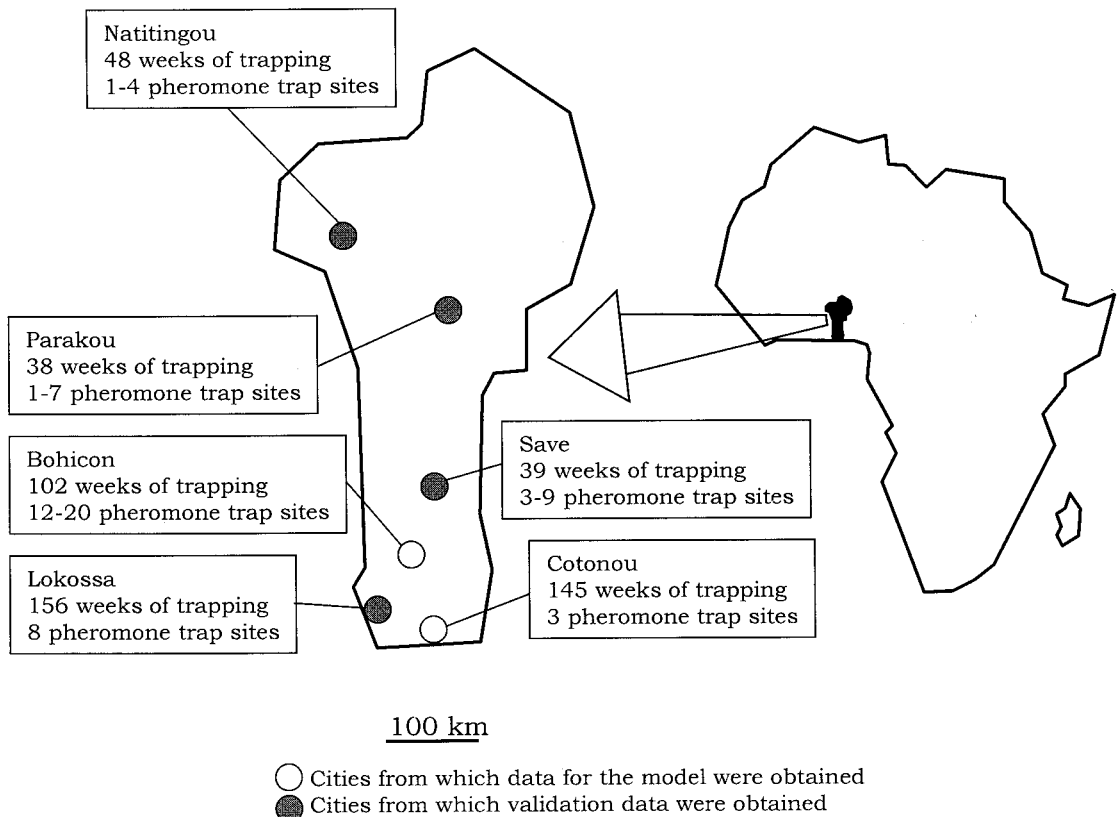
Natitingou
48 weeks of trapping
1-4 pheromone trap sites

Parakou
38 weeks of trapping
1-7 pheromone trap sites

Bohicon
102 weeks of trapping
12-20 pheromone trap sites

Save
39 weeks of trapping
3-9 pheromone trap sites

Lokossa
156 weeks of trapping
8 pheromone trap sites

Cotonou
145 weeks of trapping
3 pheromone trap sites

100 km

Cities from which data for the model were obtained
Cities from which validation data were obtained